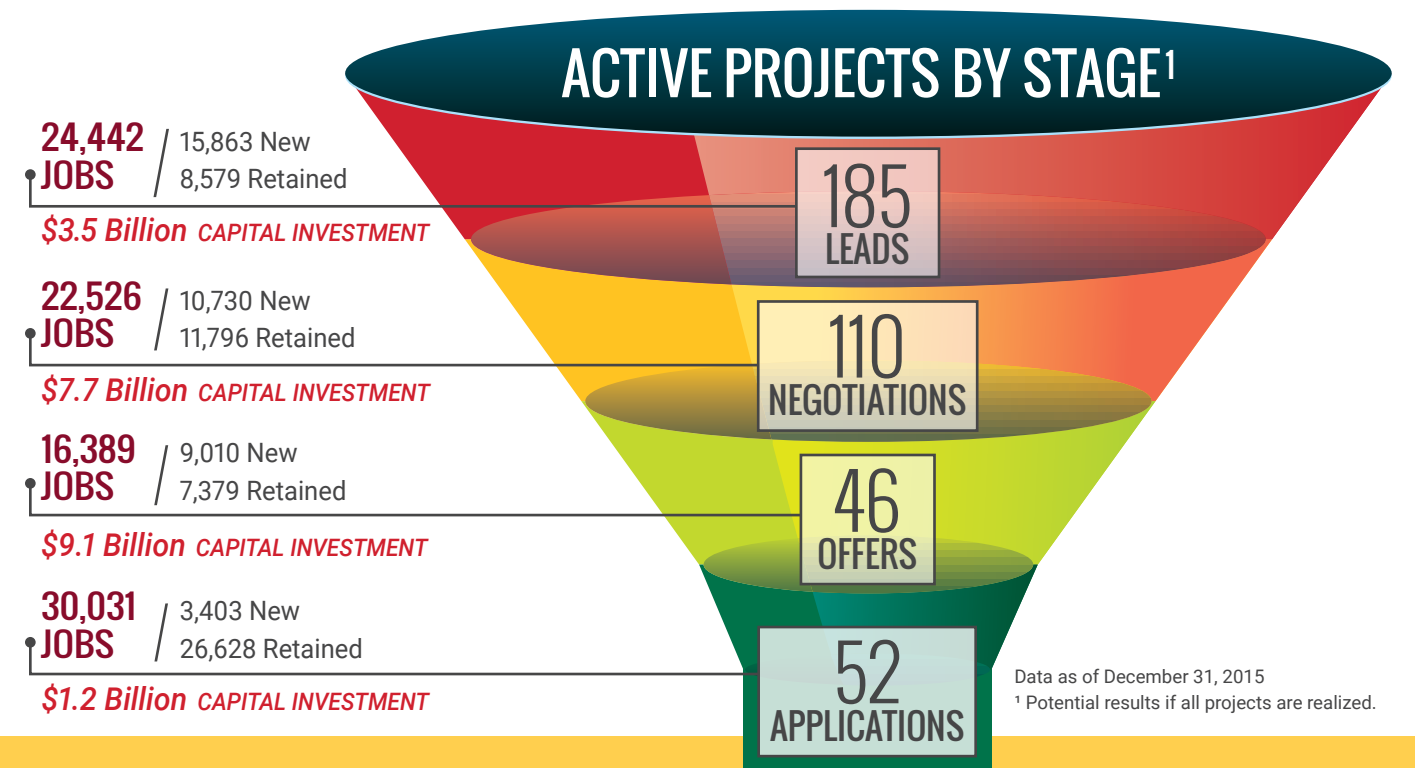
ACTIVE PROJECTS BY STAGE¹

24,442 JOBS / 15,863 New 8,579 Retained

$3.5 Billion CAPITAL INVESTMENT

185 LEADS

22,526 JOBS / 10,730 New 11,796 Retained

$7.7 Billion CAPITAL INVESTMENT

110 NEGOTIATIONS

16,389 JOBS / 9,010 New 7,379 Retained

$9.1 Billion CAPITAL INVESTMENT

46 OFFERS

30,031 JOBS / 3,403 New 26,628 Retained

$1.2 Billion CAPITAL INVESTMENT

52 APPLICATIONS

Data as of December 31, 2015
¹ Potential results if all projects are realized.